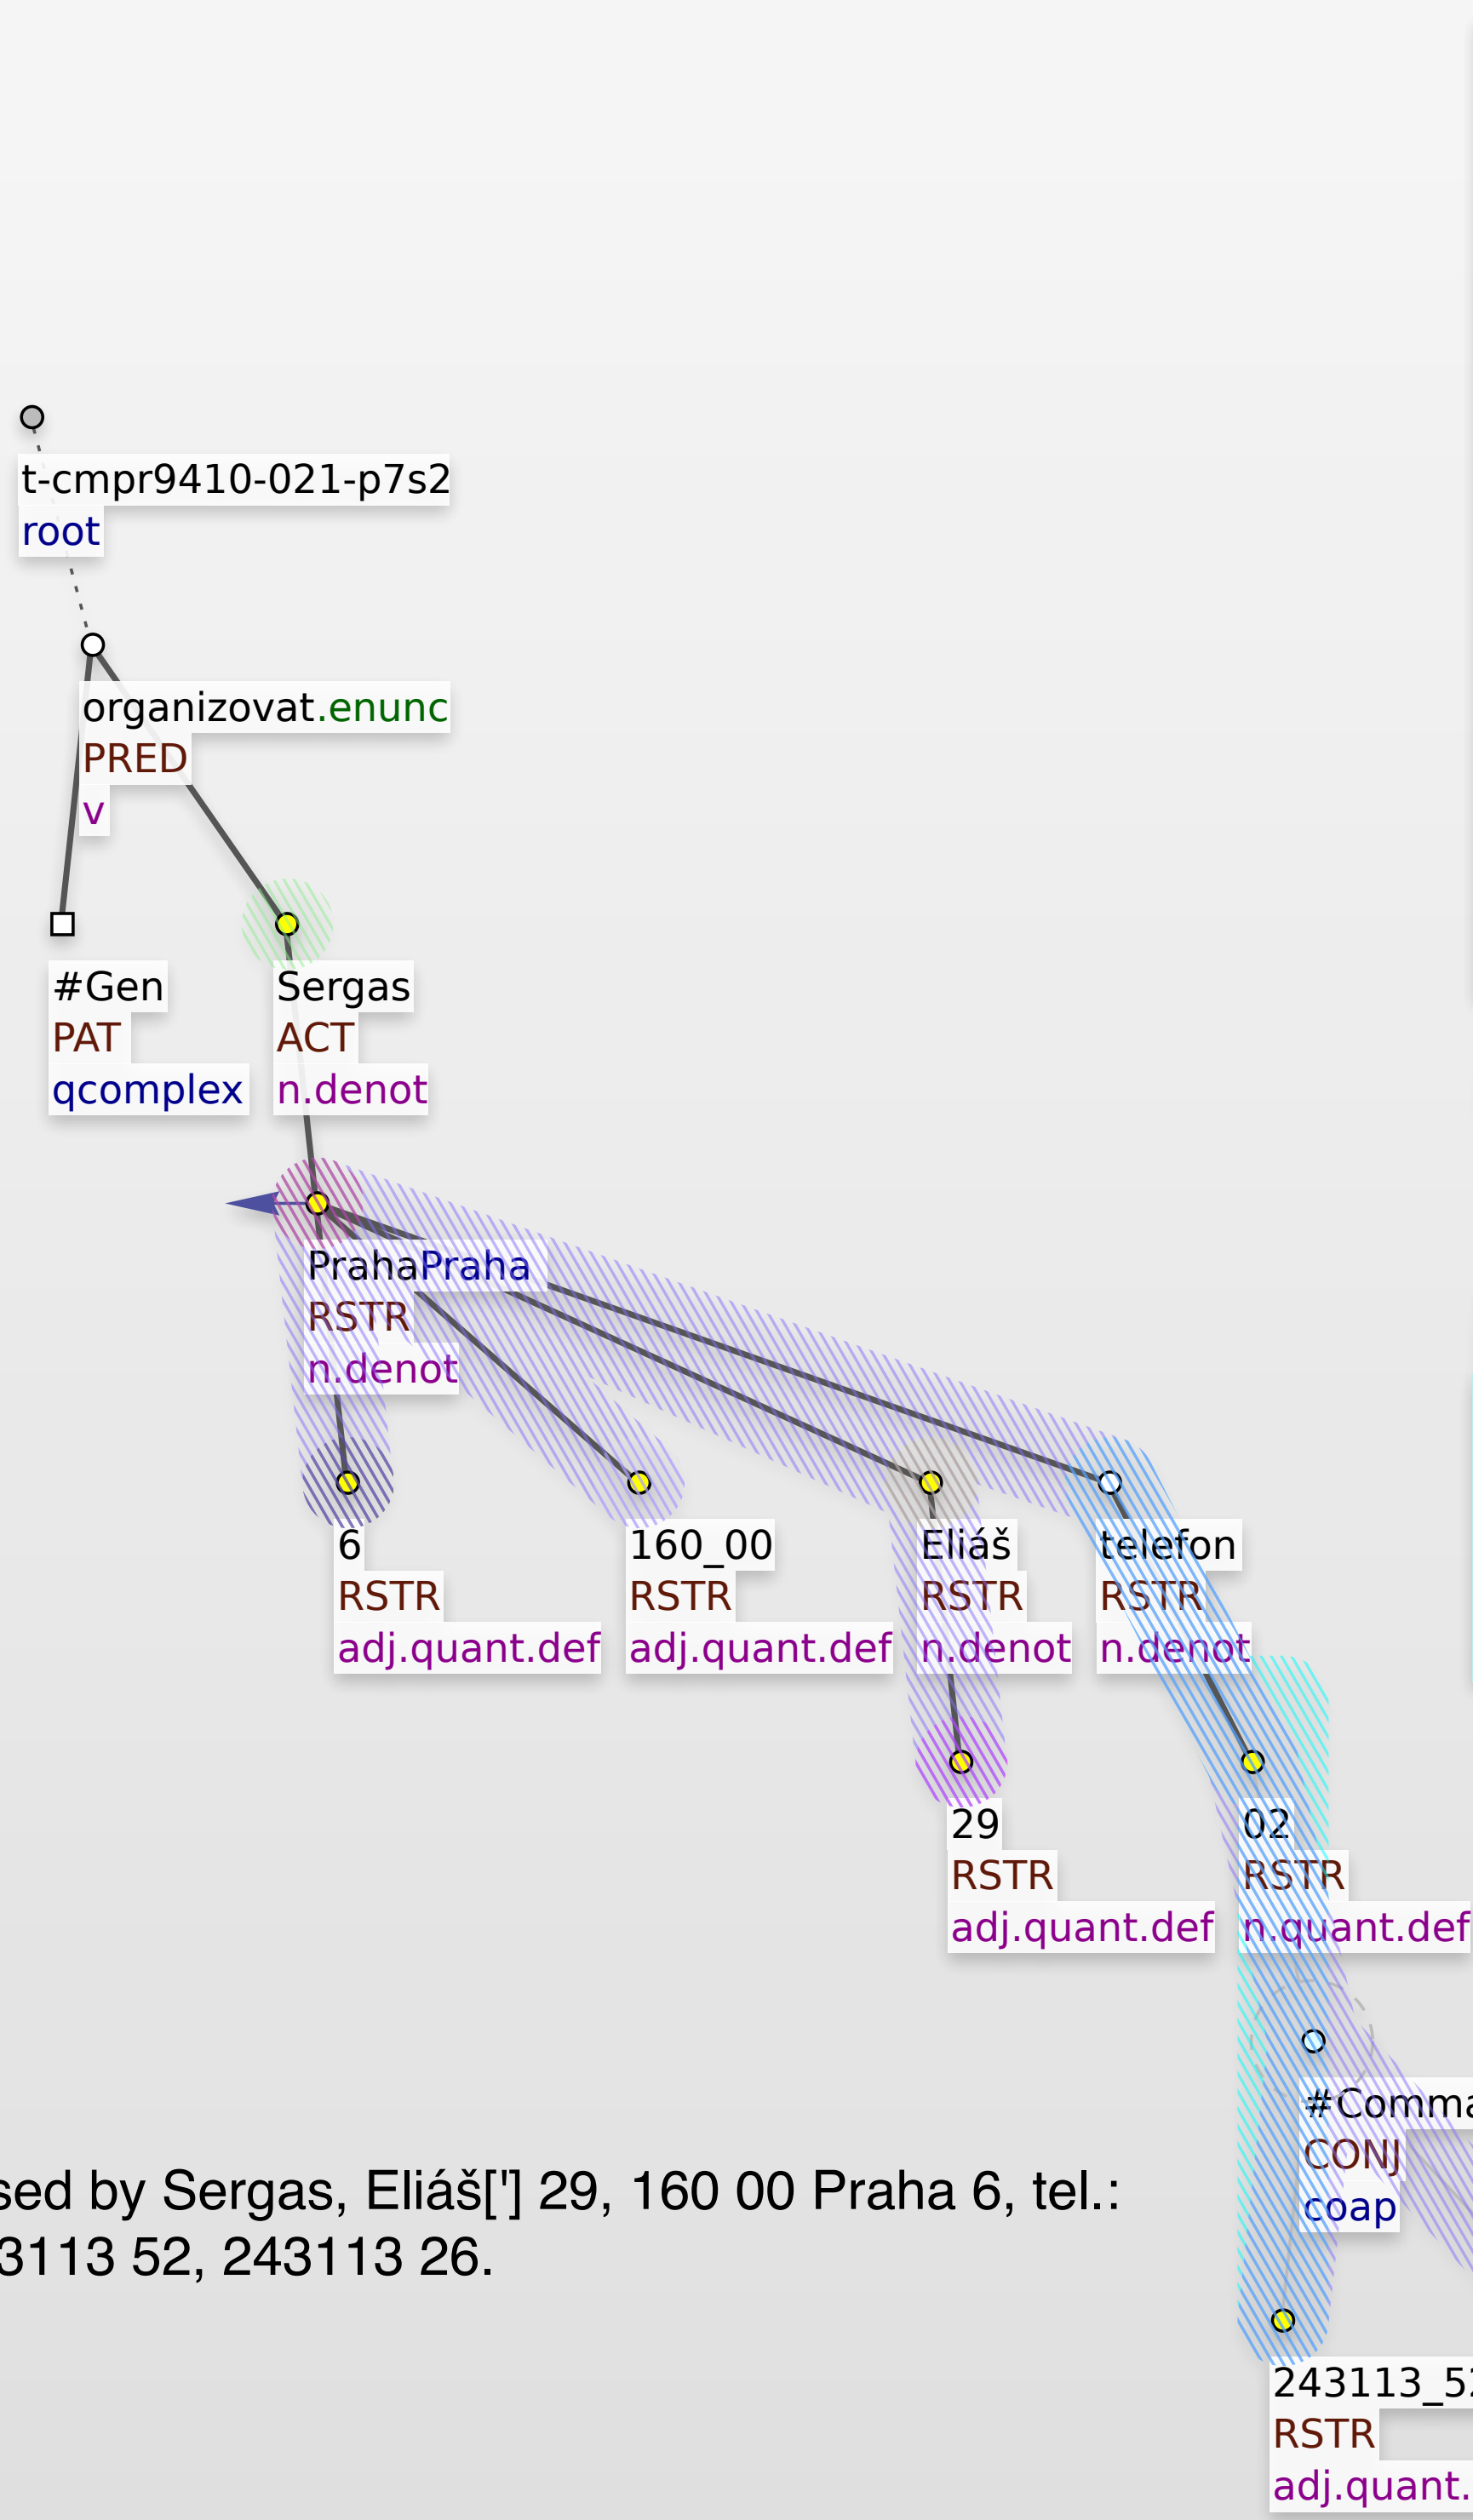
t-cmpr9410-021-p7s2
root

organizovat.enunc
PRED
v

#Gen
PAT
qcomplex

Sergas
ACT
n.denot

PrahaPraha
RSTR
n.denot

6
RSTR
adj.quant.def

160_00
RSTR
adj.quant.def

Eliáš
RSTR
n.denot

telefon
RSTR
n.denot

29
RSTR
adj.quant.def

02
RSTR
n.quant.def

#Comma
CONJ
coap

243113_5
RSTR
adj.quant.

sed by Sergas, Eliáš['] 29, 160 00 Praha 6, tel.: 3113 52, 243113 26.